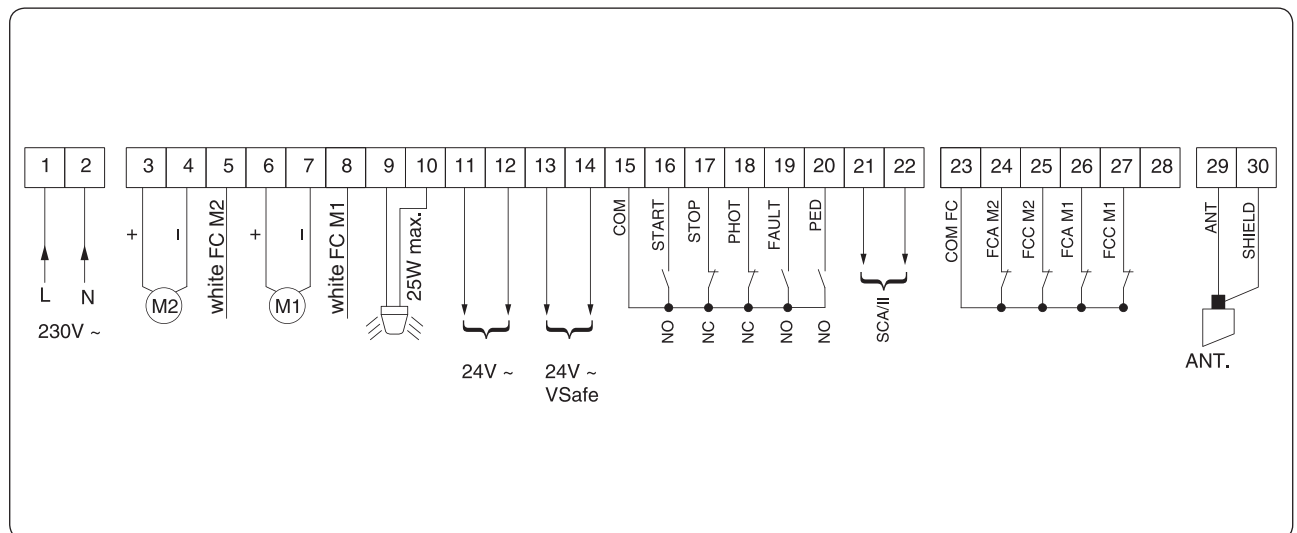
1 2 3 4 5 6 7 8 9 10 11 12 13 14 15 16 17 18 19 20 21 22 23 24 25 26 27 28 29 30

L N
230V ~

+ -
M2
white FC M2
+ -
M1
white FC M1
25W max.

24V ~

24V ~
VSafe

COM START STOP PHOT FAULT PED
NO NC NC NO NO

SCA/II

COM FC FCA M2 FCC M2 FCA M1 FCC M1

ANT SHIELD
ANT.